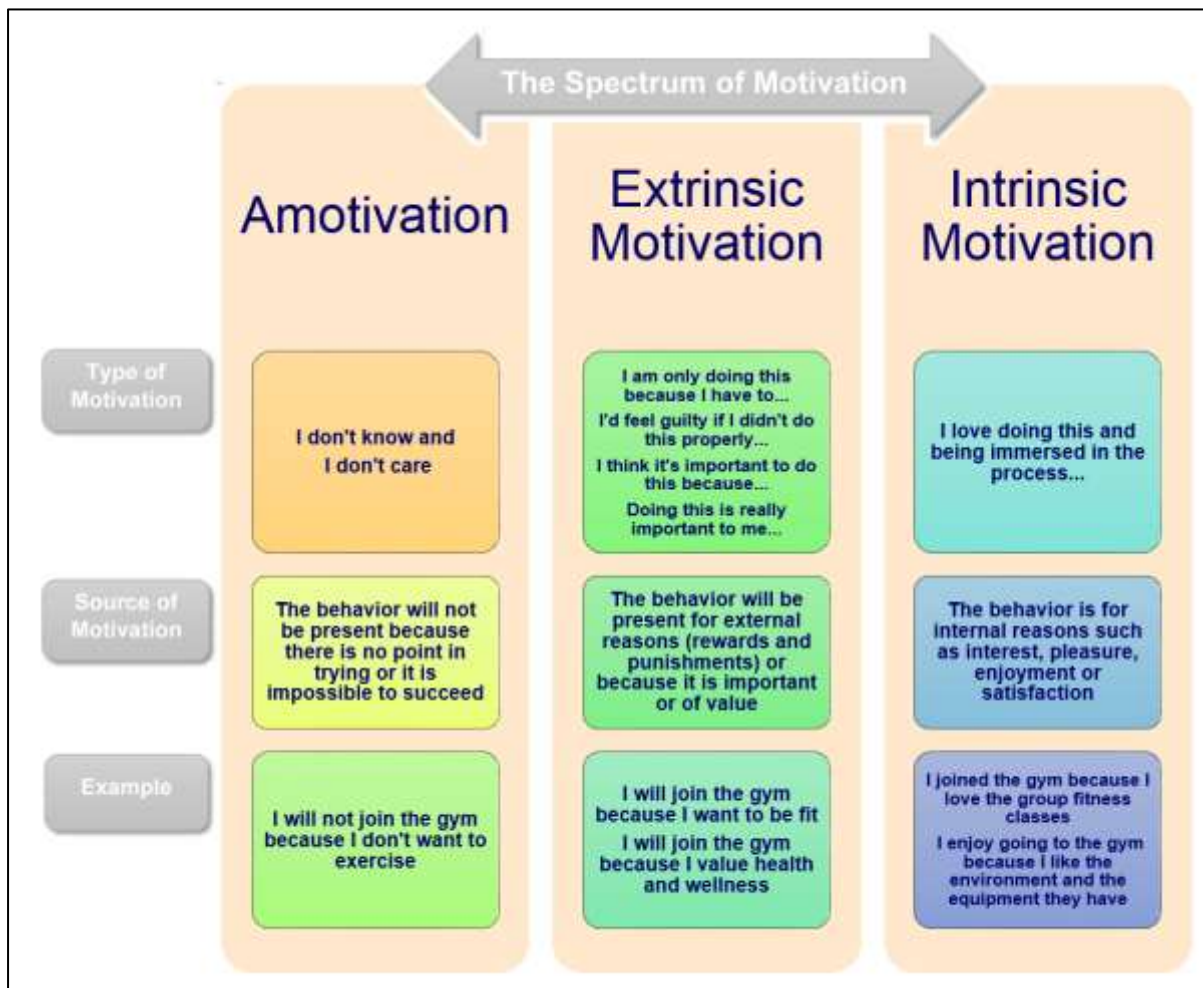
The Spectrum of Motivation

| | Amotivation | Extrinsic Motivation | Intrinsic Motivation |
|---|---|---|---|
| Type of Motivation | I don't know and I don't care | I am only doing this because I have to... I'd feel guilty if I didn't do this properly... I think it's important to do this because... Doing this is really important to me... | I love doing this and being immersed in the process... |
| Source of Motivation | The behavior will not be present because there is no point in trying or it is impossible to succeed | The behavior will be present for external reasons (rewards and punishments) or because it is important or of value | The behavior is for internal reasons such as interest, pleasure, enjoyment or satisfaction |
| Example | I will not join the gym because I don't want to exercise | I will join the gym because I want to be fit I will join the gym because I value health and wellness | I joined the gym because I love the group fitness classes I enjoy going to the gym because I like the environment and the equipment they have |